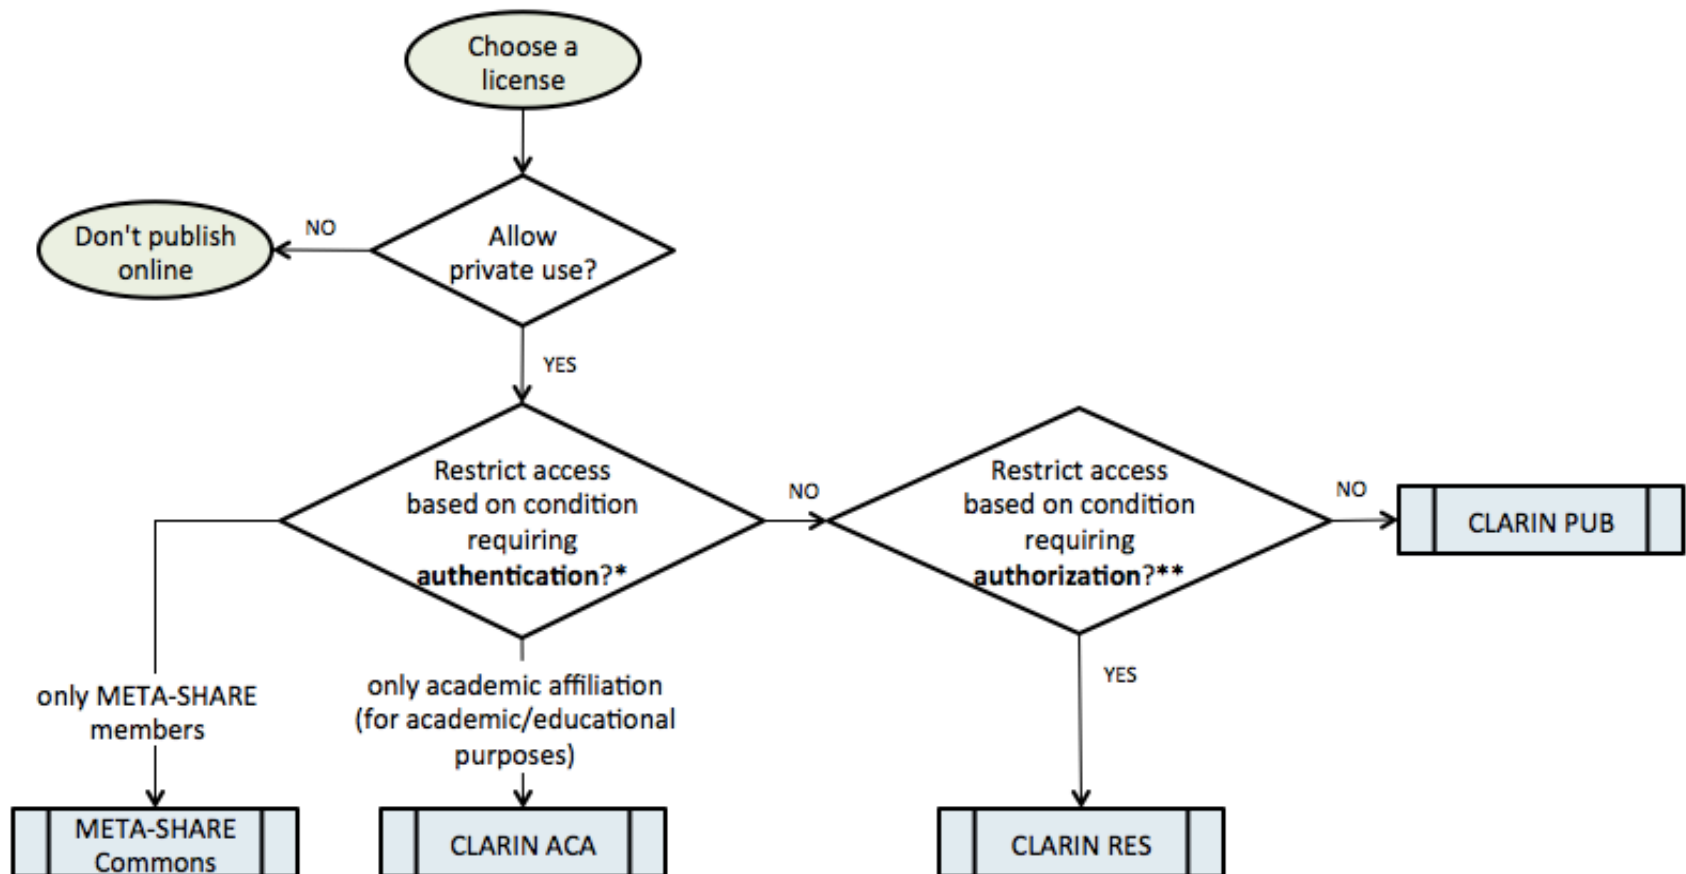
Choose a license

Allow private use?

NO

Don't publish online

YES

Restrict access based on condition requiring **authentication**?*

NO

Restrict access based on condition requiring **authorization**?**

NO

CLARIN PUB

only META-SHARE members

only academic affiliation (for academic/educational purposes)

YES

META-SHARE Commons

CLARIN ACA

CLARIN RES